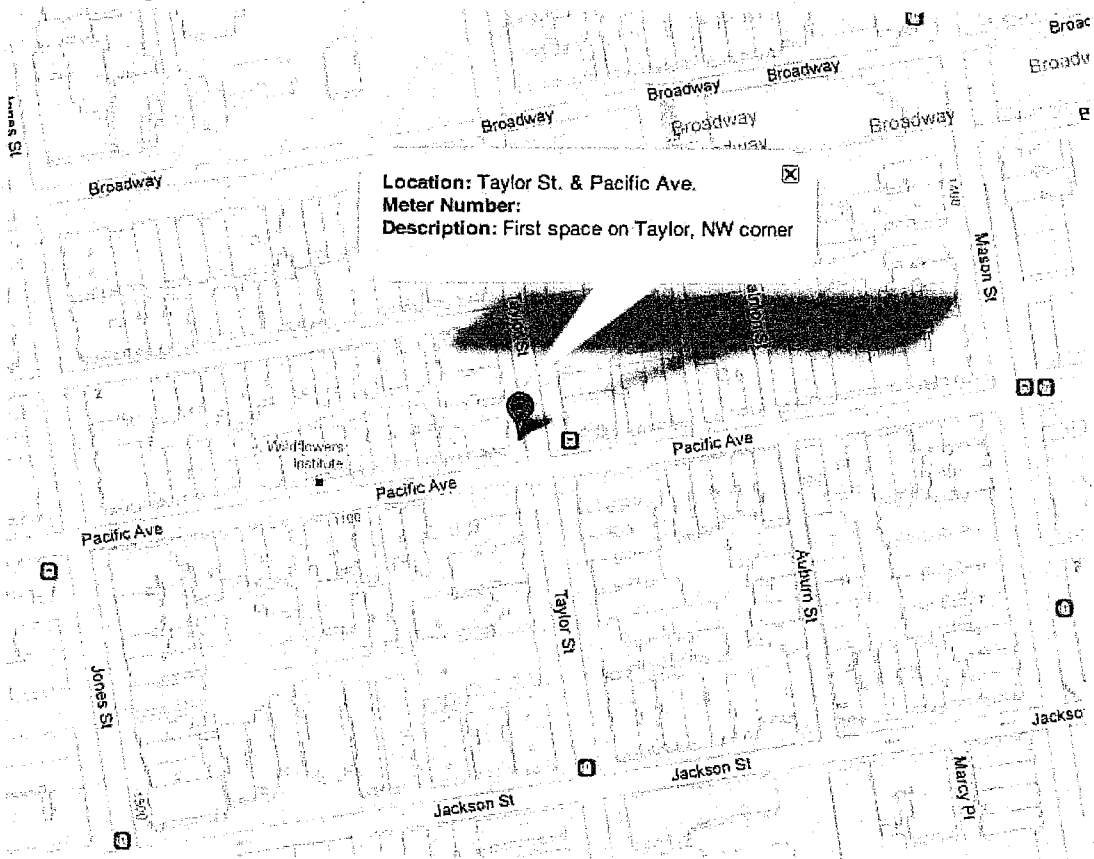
Broadway
Broadway
Broadway
Broadway
Broadway
Broadway
Broadway
Jones St

Location: Taylor St. & Pacific Ave.
Meter Number:
Description: First space on Taylor, NW corner

Mason St
Taylor St
Pacific Ave
Wildflowers Institute
Pacific Ave
Pacific Ave
1100
Auburn St
Taylor St
Jones St
Jackson St
Jackson St
Jackson St
Marcy Pl